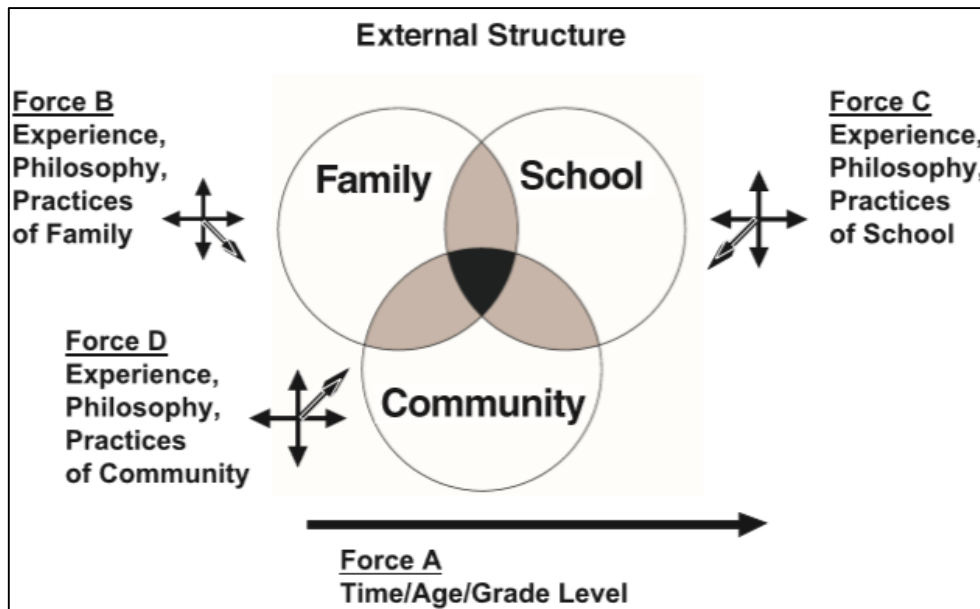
External Structure

Force B
Experience, Philosophy, Practices of Family

Force C
Experience, Philosophy, Practices of School

Family

School

Community

Force D
Experience, Philosophy, Practices of Community

Force A
Time/Age/Grade Level